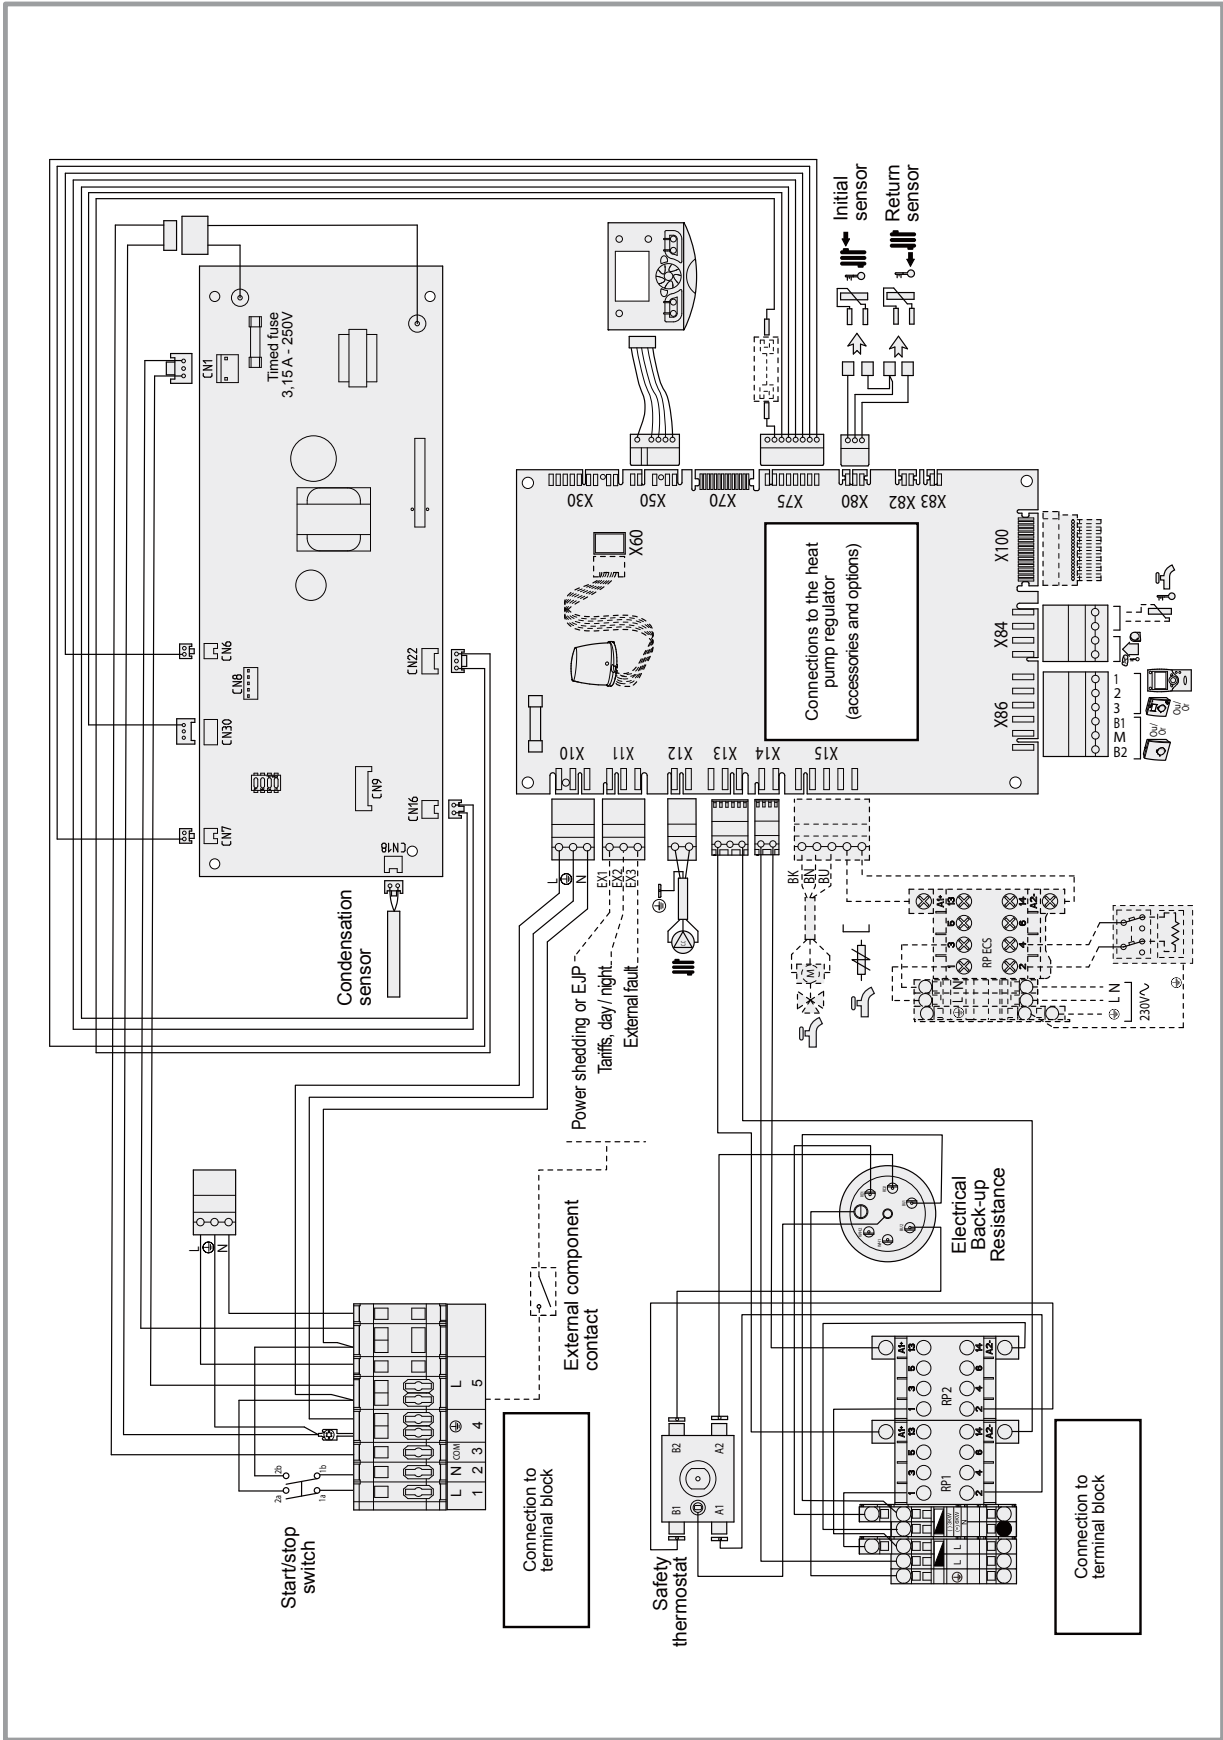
Initial sensor

Return sensor

CN1

Timed fuse 3,15 A - 250V

X30

X50

X70

X75

X80

X83 X82

X60

Connections to the heat pump regulator (accessories and options)

X100

X84

X86

1
2
3
B1
M
B2

CN6

CN8

CN22

CN30

CN9

CN16

CN7

CN18

X10

X11

X12

X13

X14

X15

L
N

EX1
EX2
EX3

BK
BN
BU

Condensation sensor

Power shedding or EJP

Tariffs, day / night

External fault

RP ECS

A1
13
5
3
L
N
A2
14
6
4
2

L N
230V~

L
N

External component contact

Electrical Back-up Resistance

L
N
COM
1
2
3
4
5

2a
2b
1a
1b

Start/stop switch

Connection to terminal block

B2
B1
A2
A1

Safety thermostat

RP2

RP1

A1
13
5
3
1
A2
14
6
4
2

Connection to terminal block